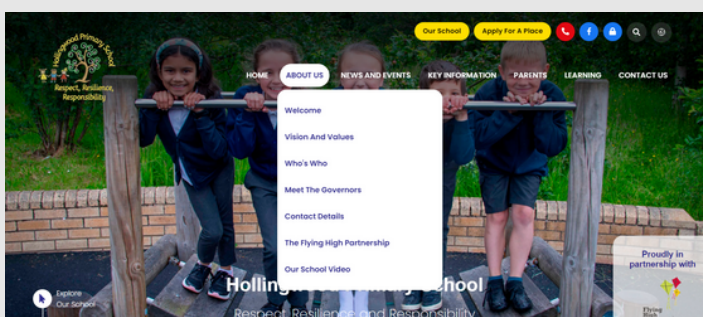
Hollingwood Primary School
Respect, Resilience, Responsibility

Our School
Apply For A Place

HOME
ABOUT US
NEWS AND EVENTS
KEY INFORMATION
PARENTS
LEARNING
CONTACT US

Welcome
Vision And Values
Who's Who
Meet The Governors
Contact Details
The Flying High Partnership
Our School Video

Explore Our School

Hollingw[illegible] Primary School
Respect, Resilience and Responsibility

Proudly in partnership with
Flying High